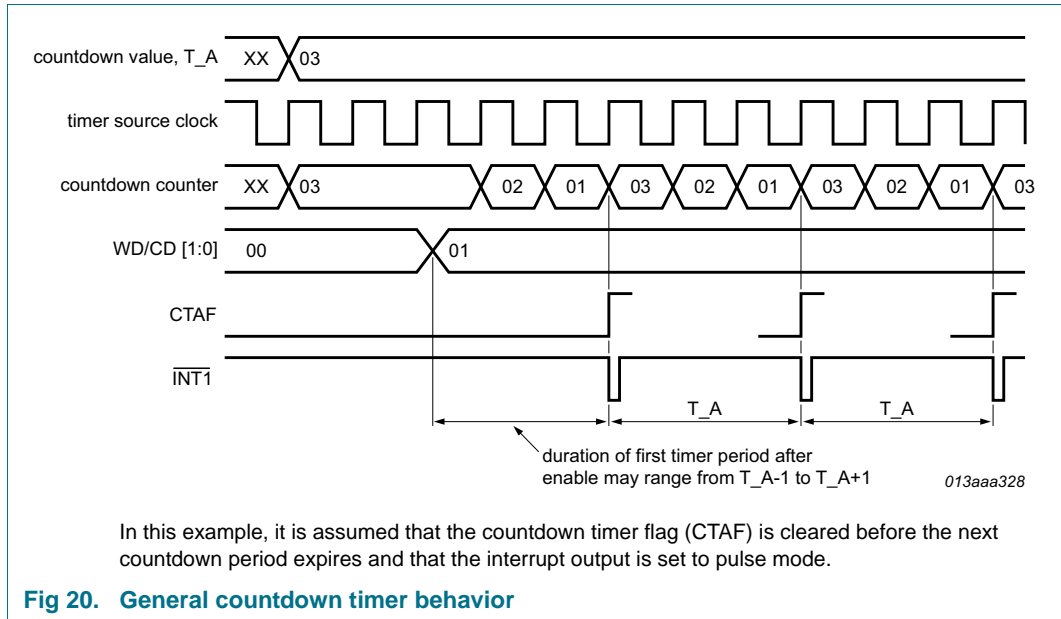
countdown value, T_A
XX
03

timer source clock

countdown counter
XX
03
02
01
03
02
01
03
02
01
03

WD/CD [1:0]
00
01

CTAF

$\overline{\text{INT1}}$

T_A
T_A

duration of first timer period after enable may range from T_A-1 to T_A+1

013aaa328

In this example, it is assumed that the countdown timer flag (CTAF) is cleared before the next countdown period expires and that the interrupt output is set to pulse mode.

Fig 20. General countdown timer behavior